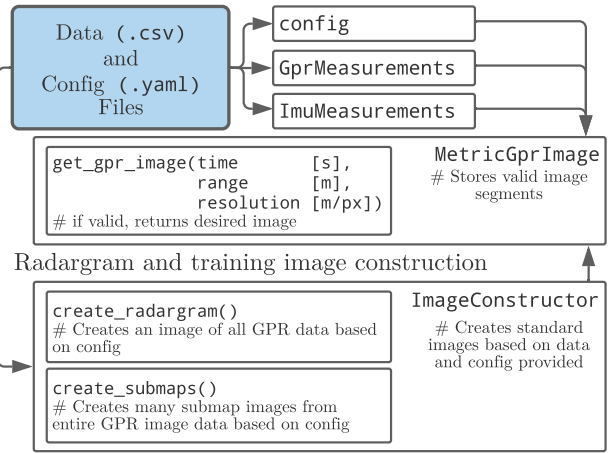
Data (.csv) and Config (.yaml) Files

config

GprMeasurements

ImuMeasurements

get_gpr_image(time [s], range [m], resolution [m/px])
# if valid, returns desired image

MetricGprImage
# Stores valid image segments

Radargram and training image construction

create_radargram()
# Creates an image of all GPR data based on config

create_submaps()
# Creates many submap images from entire GPR image data based on config

ImageConstructor
# Creates standard images based on data and config provided